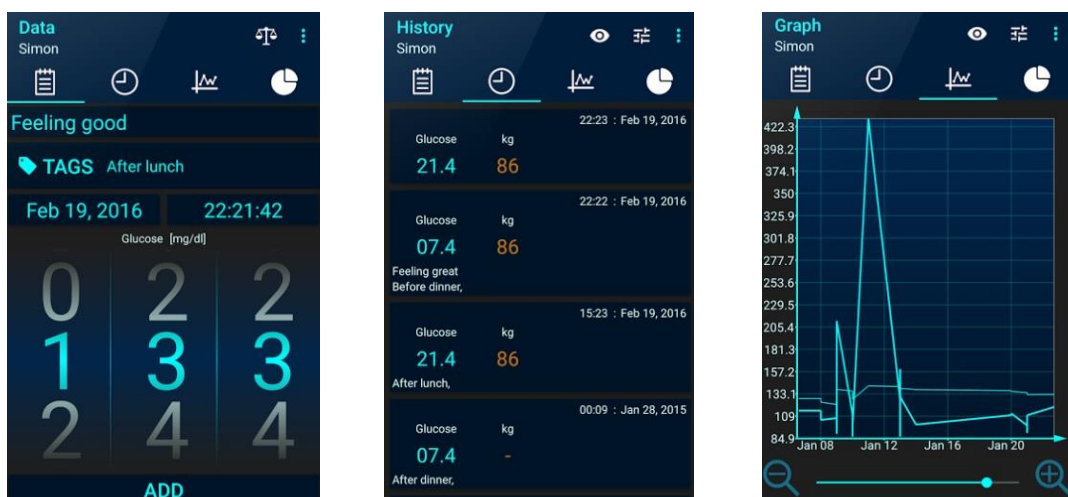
Data
Simon

Feeling good

TAGS After lunch

Feb 19, 2016
22:21:42

Glucose [mg/dl]

0 2 2
1 3 3
2 4 4

ADD

History
Simon

22:23 : Feb 19, 2016
Glucose kg
21.4 86

22:22 : Feb 19, 2016
Glucose kg
07.4 86
Feeling great
Before dinner,

15:23 : Feb 19, 2016
Glucose kg
21.4 86
After lunch,

00:09 : Jan 28, 2015
Glucose kg
07.4 -
After dinner,

Graph
Simon

422.3
398.2
374.1
350
325.9
301.8
277.7
253.6
229.5
205.4
181.3
157.2
133.1
109
84.9
Jan 08
Jan 12
Jan 16
Jan 20